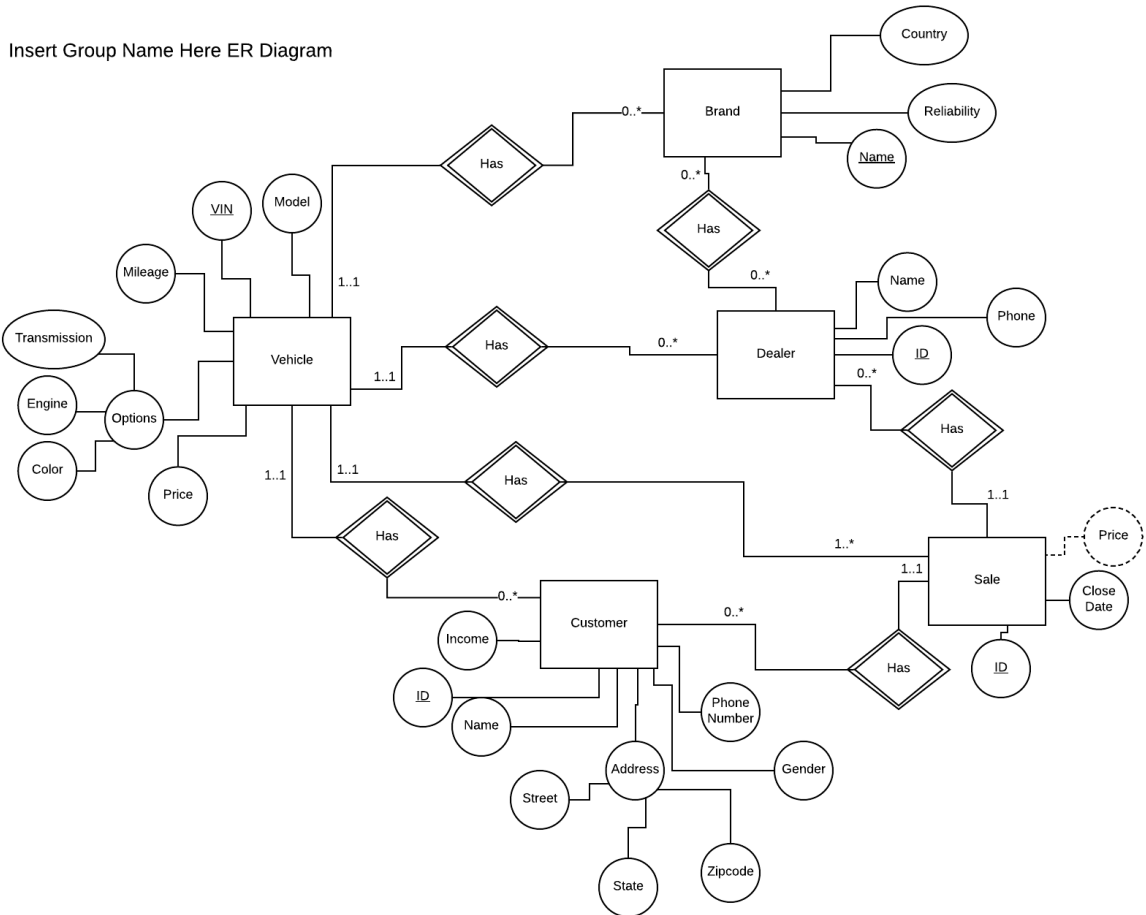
Insert Group Name Here ER Diagram

Country

Brand

Reliability

Name

0..*

Has

0..*

Has

VIN

Model

0..*

Name

Mileage

1..1

Phone

Transmission

Vehicle

Has

0..*

Dealer

ID

1..1

0..*

Engine

Options

Has

Color

Price

1..1

Has

1..1

1..1

Price

1..*

Has

1..1

Sale

Close Date

0..*

Customer

0..*

Income

ID

Has

ID

Phone Number

Name

Address

Gender

Street

Zipcode

State